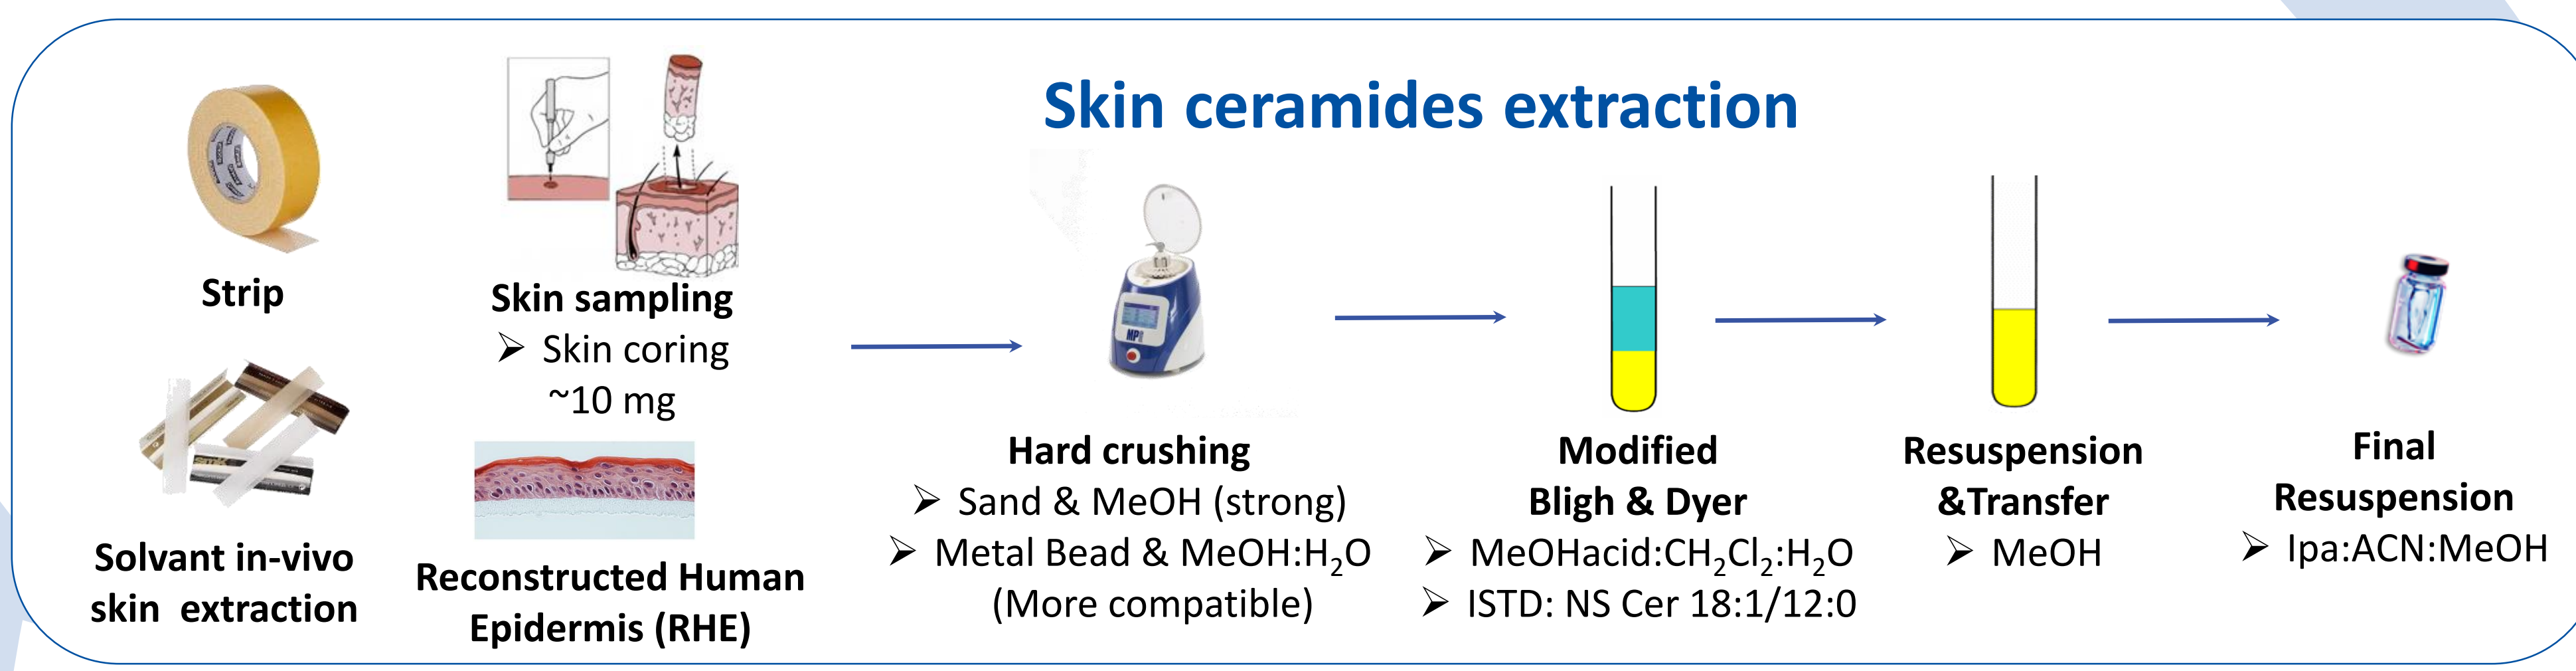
Skin ceramides extraction

Strip

Solvant in-vivo skin extraction

Skin sampling
➢ Skin coring ~10 mg

Reconstructed Human Epidermis (RHE)

MP

Hard crushing
➢ Sand & MeOH (strong)
➢ Metal Bead & MeOH:$H_2O$ (More compatible)

Modified Bligh & Dyer
➢ MeOHacid:$CH_2Cl_2$:$H_2O$
➢ ISTD: NS Cer 18:1/12:0

Resuspension &Transfer
➢ MeOH

Final Resuspension
➢ Ipa:ACN:MeOH